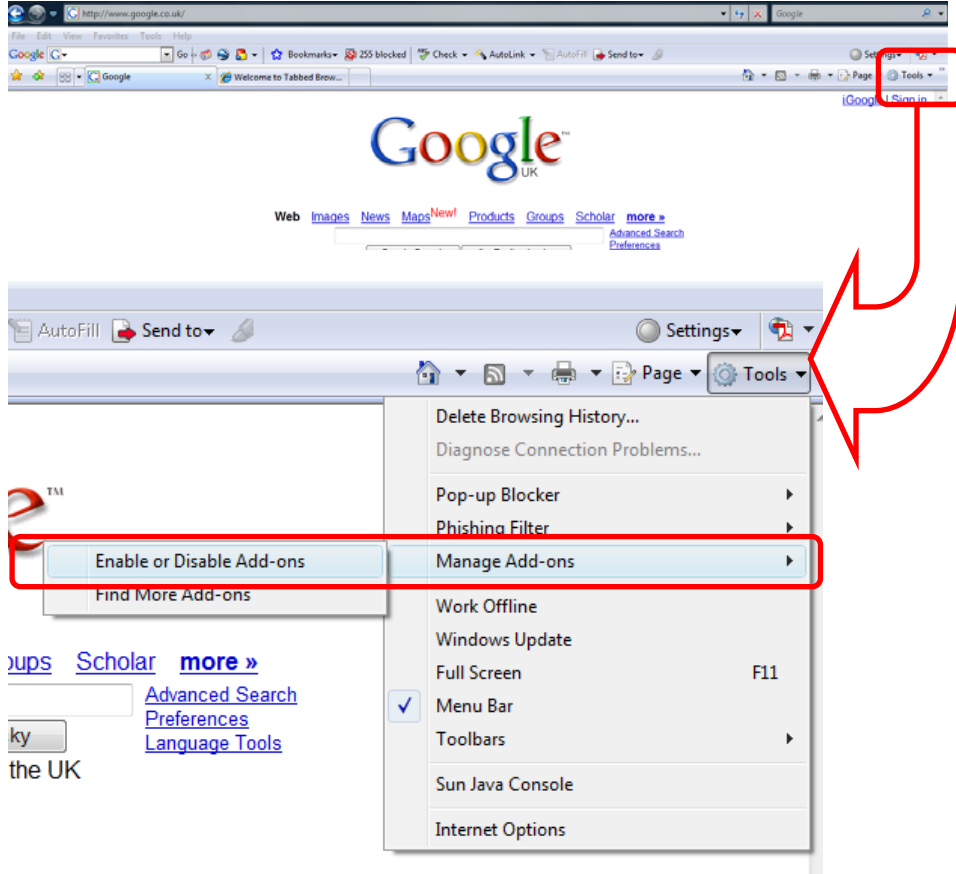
http://www.google.co.uk/
Google
File Edit View Favorites Tools Help
Google G▾ Go Bookmarks▾ 255 blocked Check ▾ AutoLink ▾ AutoFill Send to▾ Settings▾
Google Welcome to Tabbed Brow...
Page ▾ Tools ▾
iGoogle | Sign in

Google
UK

Web Images News Maps New! Products Groups Scholar more »
Advanced Search
Preferences

AutoFill Send to▾ Settings▾
Page ▾ Tools ▾

e™

Delete Browsing History...
Diagnose Connection Problems...
Pop-up Blocker
Phishing Filter
Manage Add-ons
Enable or Disable Add-ons
Find More Add-ons
Work Offline
Windows Update
Full Screen F11
Menu Bar
Toolbars
Sun Java Console
Internet Options

oups Scholar more »
Advanced Search
Preferences
Language Tools
ky
the UK